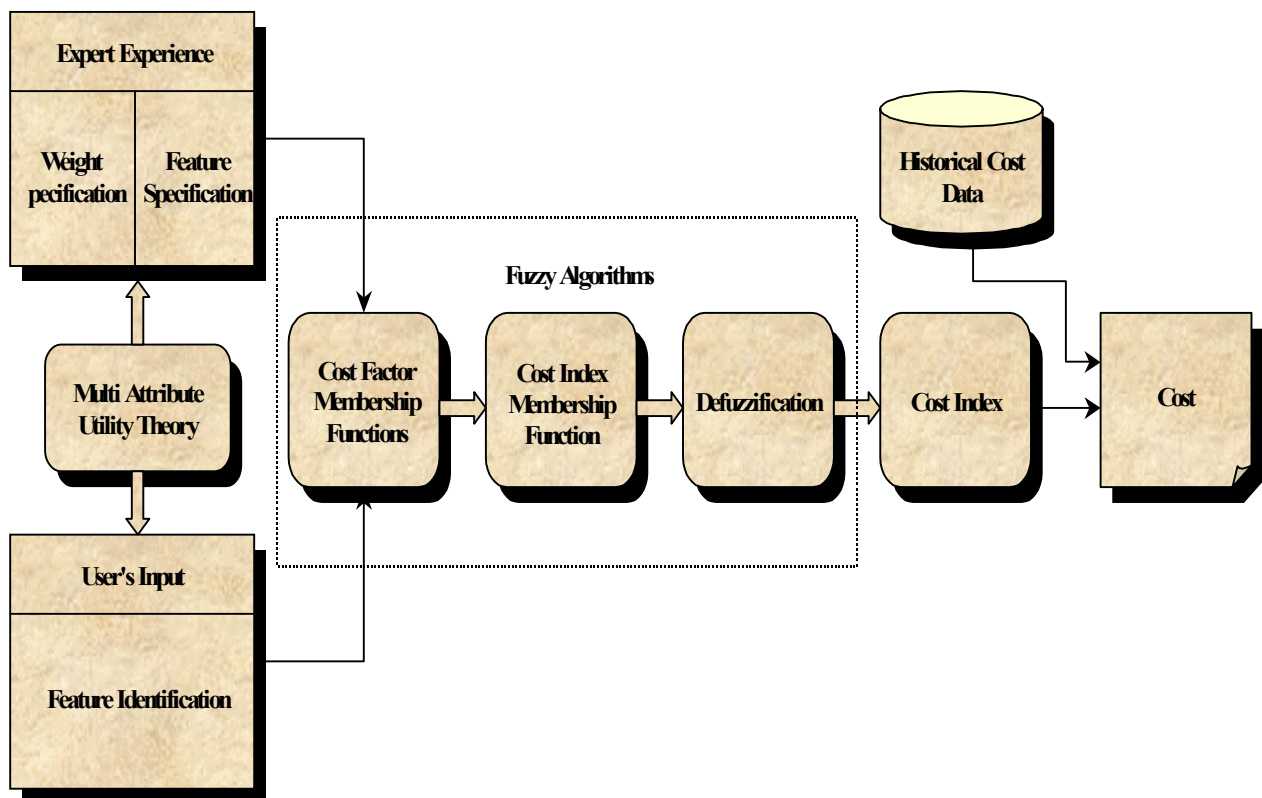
Expert Experience

Weight pecification

Feature Specification

Multi Attribute Utility Theory

User's Input

Feature Identification

Fuzzy Algorithms

Cost Factor Membership Functions

Cost Index Membership Function

Defuzzification

Historical Cost Data

Cost Index

Cost